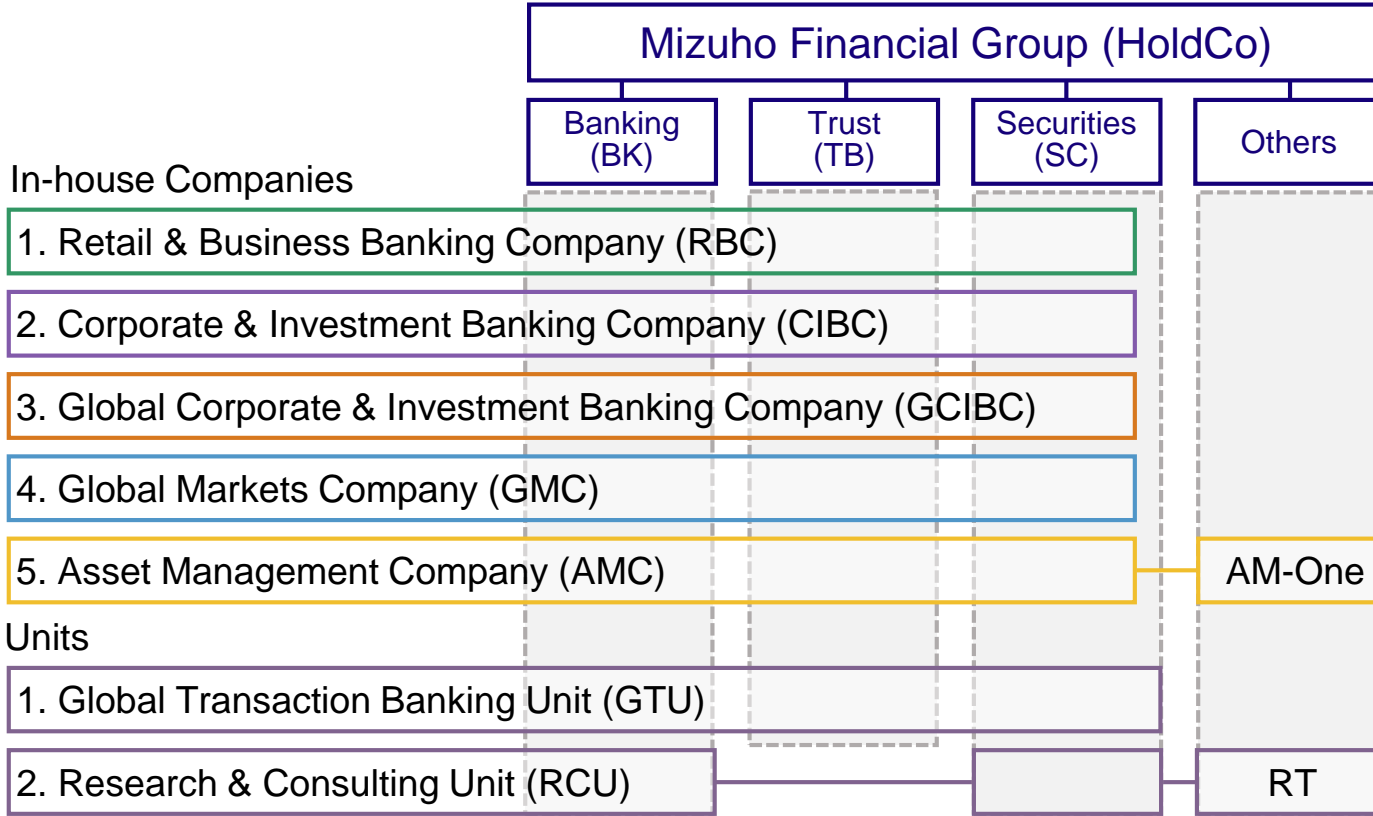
Mizuho Financial Group (HoldCo)

Banking (BK)

Trust (TB)

Securities (SC)

Others

In-house Companies

1. Retail & Business Banking Company (RBC)

2. Corporate & Investment Banking Company (CIBC)

3. Global Corporate & Investment Banking Company (GCIBC)

4. Global Markets Company (GMC)

5. Asset Management Company (AMC)

AM-One

Units

1. Global Transaction Banking Unit (GTU)

2. Research & Consulting Unit (RCU)

RT